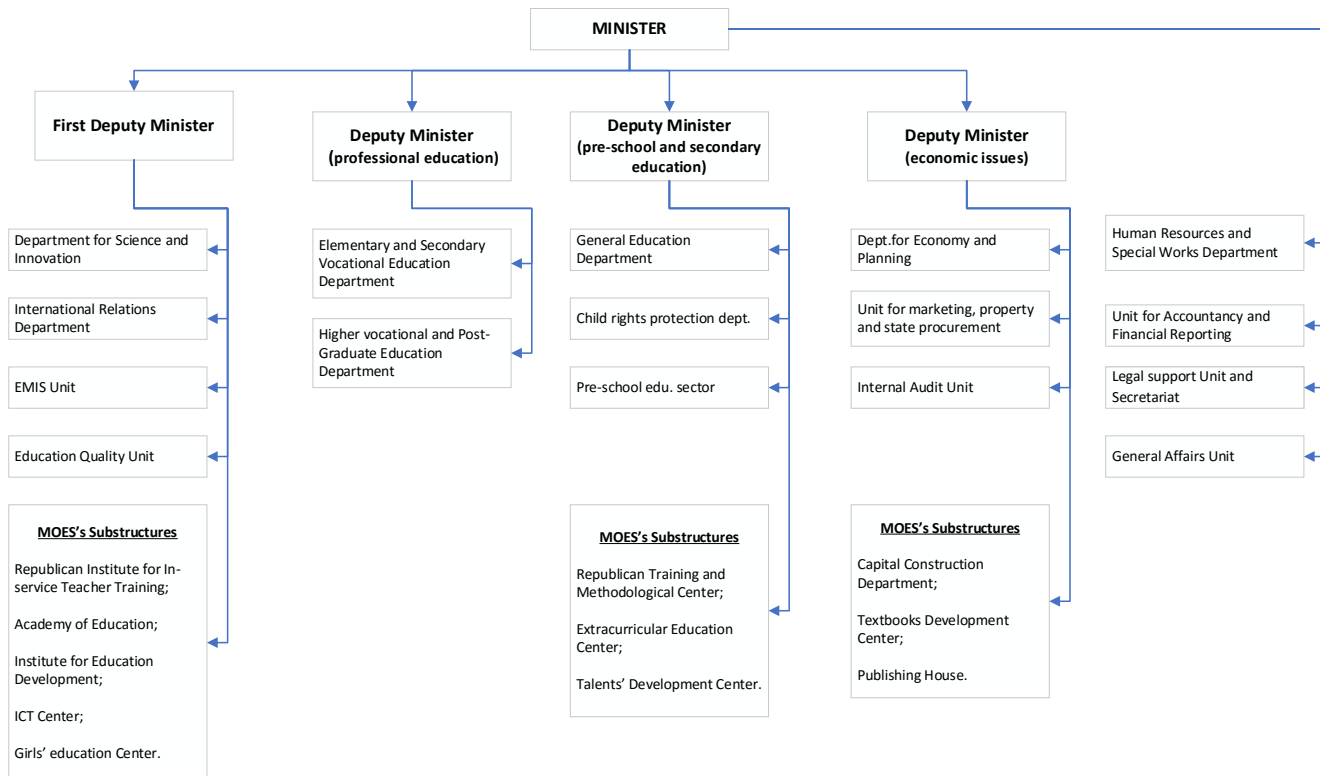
MINISTER

First Deputy Minister

Department for Science and Innovation

International Relations Department

EMIS Unit

Education Quality Unit

MOES's Substructures

Republican Institute for In-service Teacher Training;

Academy of Education;

Institute for Education Development;

ICT Center;

Girls' education Center.

Deputy Minister (professional education)

Elementary and Secondary Vocational Education Department

Higher vocational and Post-Graduate Education Department

Deputy Minister (pre-school and secondary education)

General Education Department

Child rights protection dept.

Pre-school edu. sector

MOES's Substructures

Republican Training and Methodological Center;

Extracurricular Education Center;

Talents' Development Center.

Deputy Minister (economic issues)

Dept.for Economy and Planning

Unit for marketing, property and state procurement

Internal Audit Unit

MOES's Substructures

Capital Construction Department;

Textbooks Development Center;

Publishing House.

Human Resources and Special Works Department

Unit for Accountancy and Financial Reporting

Legal support Unit and Secretariat

General Affairs Unit